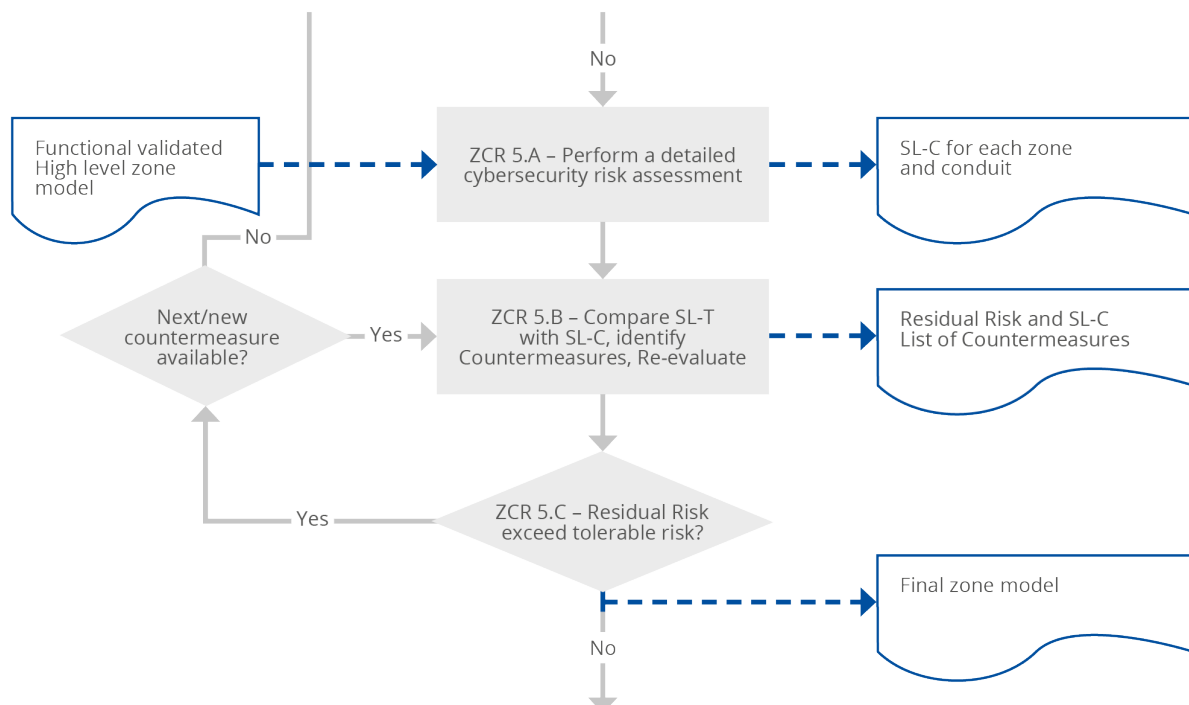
No

Functional validated High level zone model

ZCR 5.A – Perform a detailed cybersecurity risk assessment

SL-C for each zone and conduit

No

Next/new countermeasure available?

Yes

ZCR 5.B – Compare SL-T with SL-C, identify Countermeasures, Re-evaluate

Residual Risk and SL-C List of Countermeasures

Yes

ZCR 5.C – Residual Risk exceed tolerable risk?

Final zone model

No